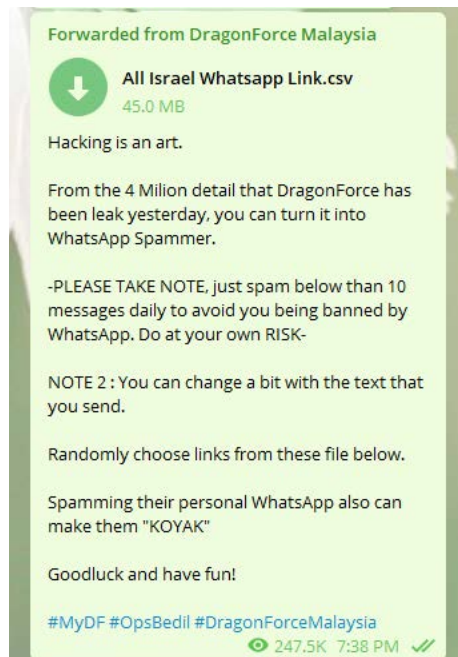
Forwarded from DragonForce Malaysia

All Israel Whatsapp Link.csv
45.0 MB

Hacking is an art.

From the 4 Milion detail that DragonForce has been leak yesterday, you can turn it into WhatsApp Spammer.

-PLEASE TAKE NOTE, just spam below than 10 messages daily to avoid you being banned by WhatsApp. Do at your own RISK-

NOTE 2 : You can change a bit with the text that you send.

Randomly choose links from these file below.

Spamming their personal WhatsApp also can make them "KOYAK"

Goodluck and have fun!

#MyDF #OpsBedil #DragonForceMalaysia

247.5K 7:38 PM